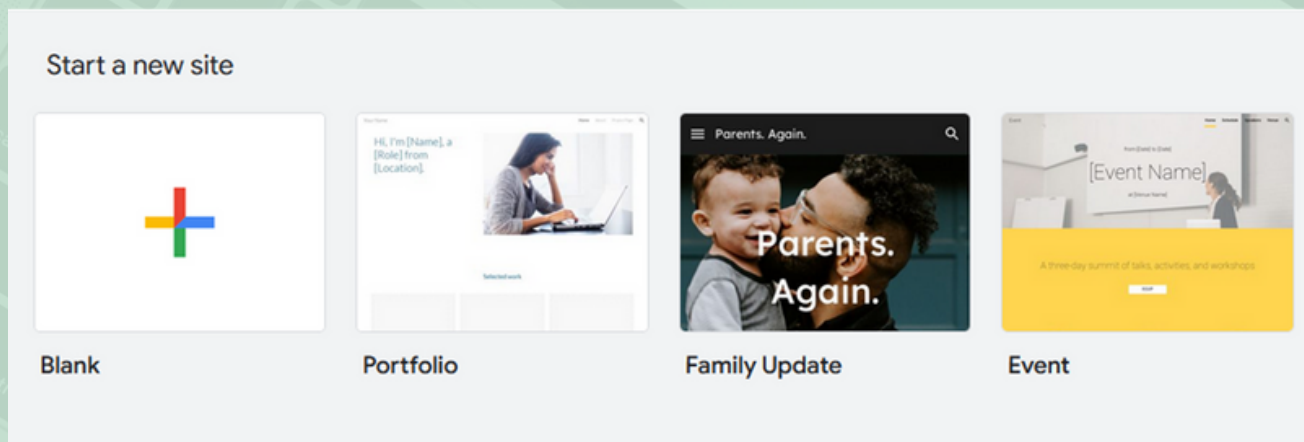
Start a new site

Your Name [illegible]

Hi, I'm [Name], a [Role] from [Location].

Selected work

Blank

Parents. Again.

Parents. Again.

Portfolio

Family Update

Event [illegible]

From [Date] to [Date]

[Event Name]

at [Venue Name]

A three-day summit of talks, activities, and workshops

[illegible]

Event